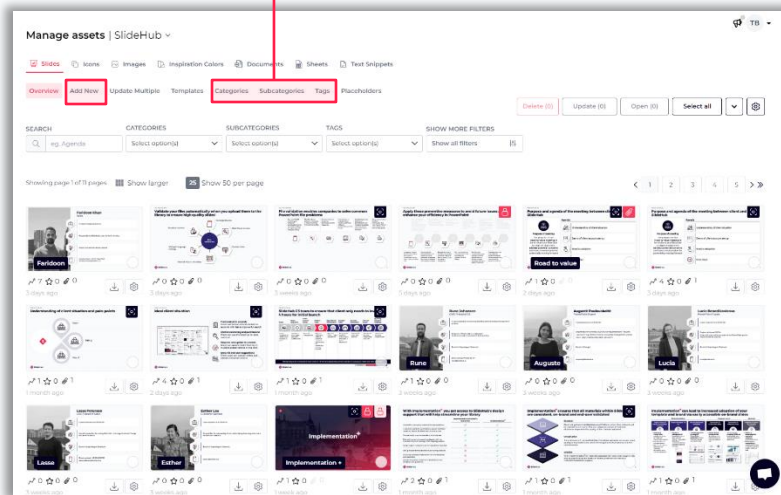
Manage assets | SlideHub

TB

Slides Icons Images Inspiration Colors Documents Sheets Text Snippets

Overview Add New Update Multiple Templates Categories Subcategories Tags Placeholders

Delete (0) Update (0) Open (0) Select all

SEARCH
eg. Agenda

CATEGORIES
Select option(s)

SUBCATEGORIES
Select option(s)

TAGS
Select option(s)

SHOW MORE FILTERS
Show all filters

Showing page 1 of 11 pages Show larger 25 Show 50 per page

< 1 2 3 4 5 > >>

Faridoon
7 0 0
3 days ago

0 0 0
3 days ago

0 0 0
3 weeks ago

0 0 0
3 days ago

Road to value
0 0 0
2 days ago

0 0 1
3 days ago

1 0 0
1 month ago

4 0 0
1 month ago

1 0 1
3 weeks ago

Rune
0 0 0
2 weeks ago

Augusto
0 0 0
2 weeks ago

Lucia
1 0 0
1 month ago

Lasse
1 0 0
3 weeks ago

Esther
0 0 0
3 weeks ago

Implementation
Implementation
1 0 1
1 week ago

2 0 0
2 weeks ago

1 0 0
1 month ago

0 0 0
1 month ago